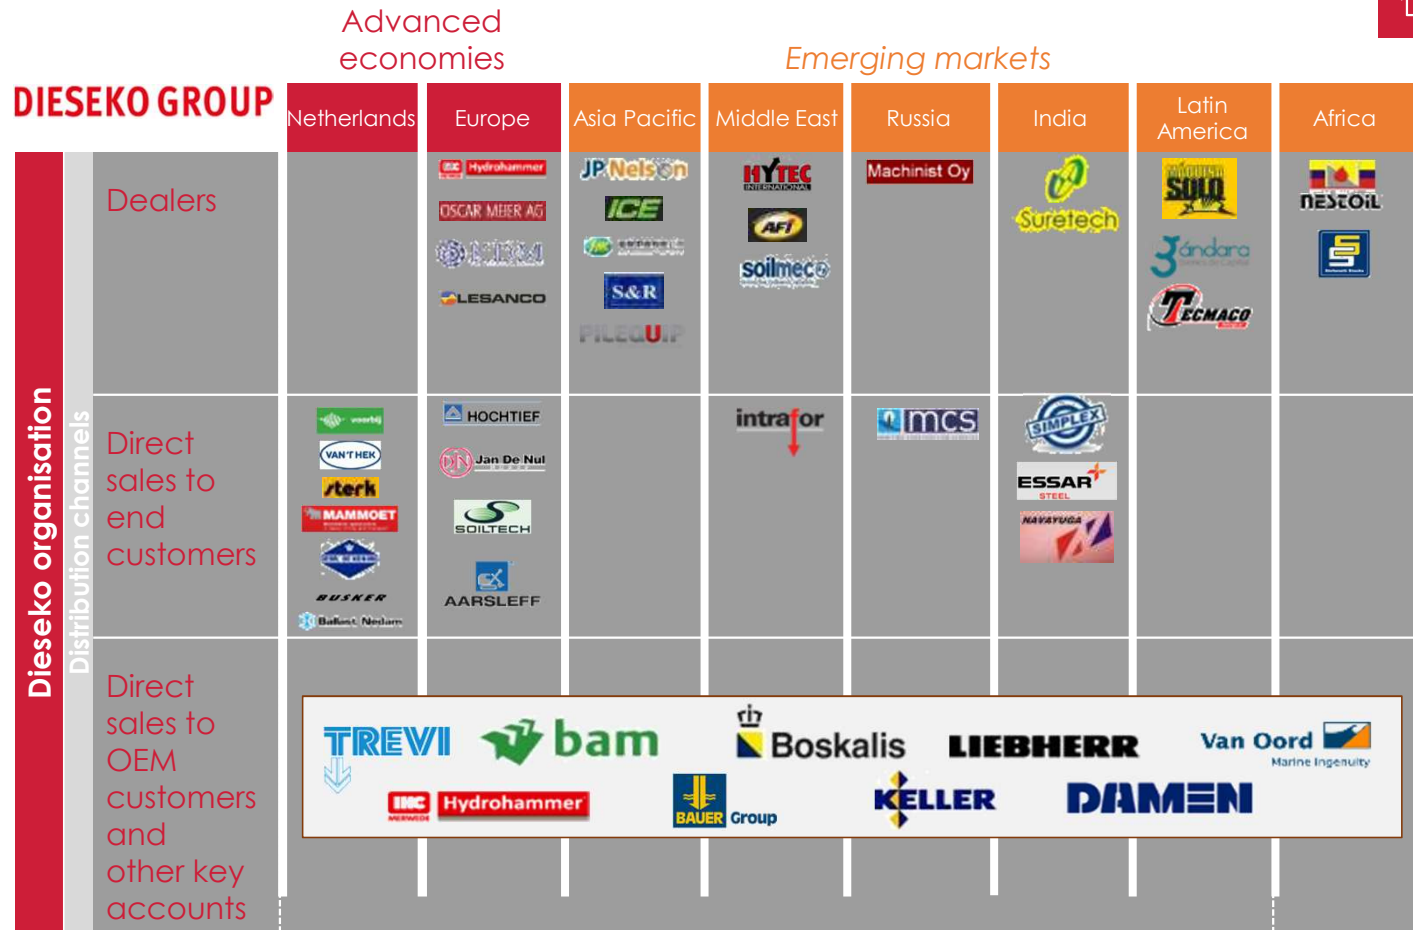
Advanced economies

Emerging markets

DIESEKO GROUP

| | Netherlands | Europe | Asia Pacific | Middle East | Russia | India | Latin America | Africa |
|---|---|---|---|---|---|---|---|---|
| Dealers | | IHC Hydrohammer, OSCAR MEIER AG, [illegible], LESANCO | JP Nelson, ICE, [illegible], S&R, PILEQUIP | HYTEC INTERNATIONAL, AFI, soilmec | Machinist Oy | Suretech | SOLO, Jandaro, TECMACO | NESTOIL, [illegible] |
| Direct sales to end customers | voorbij, VAN THEK, sterk, MAMMOET, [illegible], BUSKER, Ballast Nedam | HOCHTIEF, Jan De Nul, SOILTECH, AARSLEFF | | intrafor | mcs | SIMPLEX, ESSAR STEEL, NAVAYUGA | | |
| Direct sales to OEM customers and other key accounts | TREVI, bam, Boskalis, LIEBHERR, Van Oord Marine Ingenuity, IHC MERWEDE Hydrohammer, BAUER Group, KELLER, DAMEN | | | | | | | |

Dieseko organisation

Distribution channels